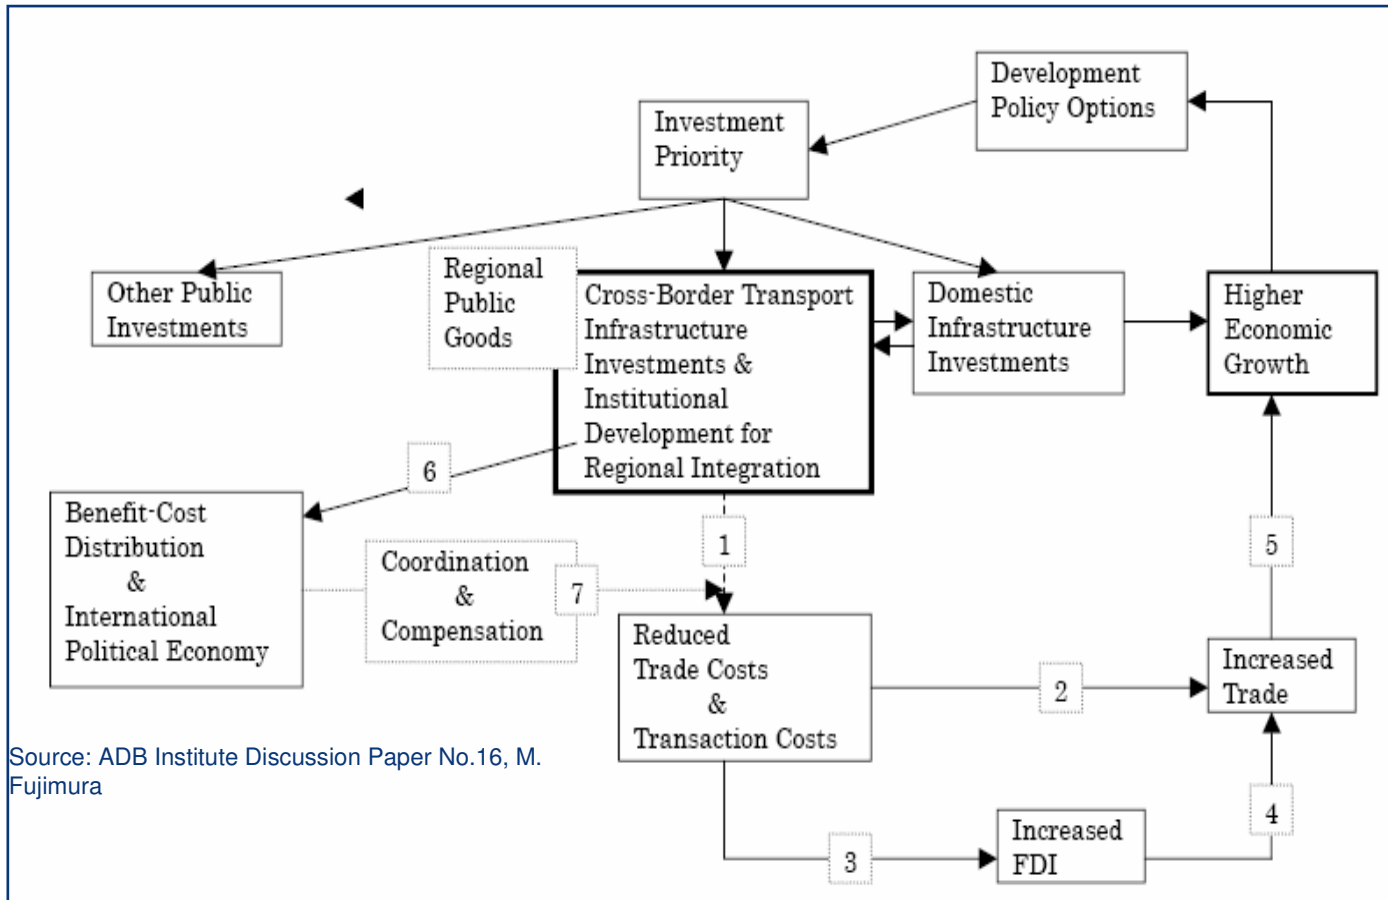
Development Policy Options

Investment Priority

Other Public Investments

Regional Public Goods

Cross-Border Transport Infrastructure Investments & Institutional Development for Regional Integration

Domestic Infrastructure Investments

Higher Economic Growth

6

Benefit-Cost Distribution & International Political Economy

Coordination & Compensation

7

1

5

Reduced Trade Costs & Transaction Costs

2

Increased Trade

4

3

Increased FDI

Source: ADB Institute Discussion Paper No.16, M. Fujimura